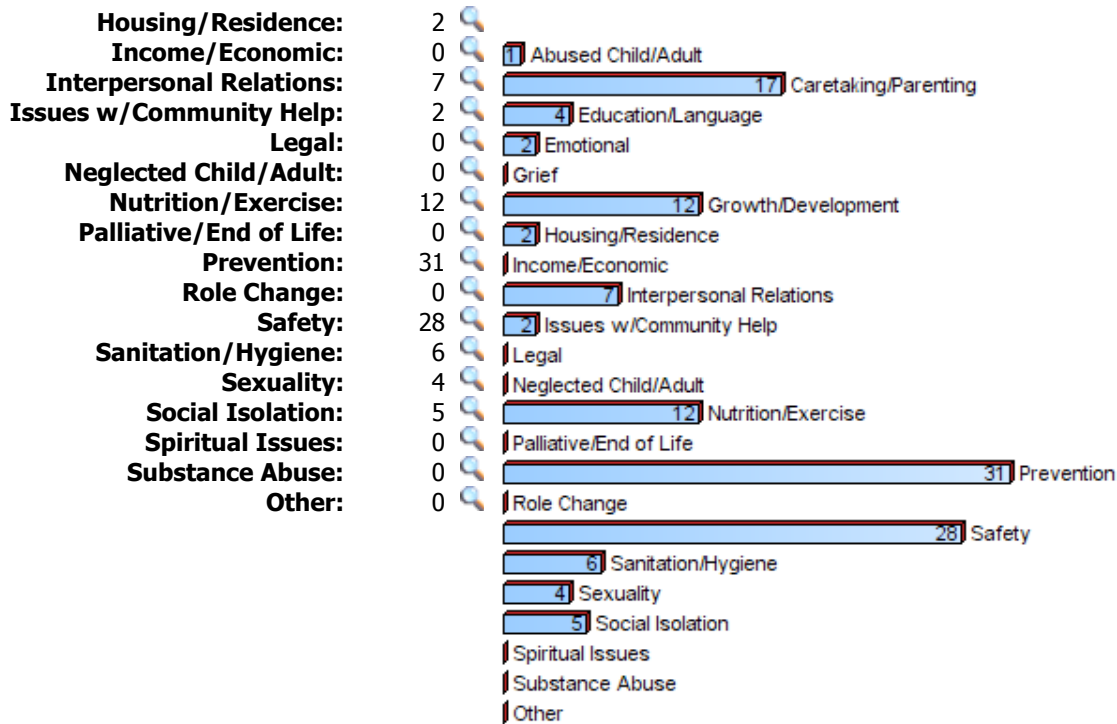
| | |
|---|---|
| **Housing/Residence:** | 2 |
| **Income/Economic:** | 0 |
| **Interpersonal Relations:** | 7 |
| **Issues w/Community Help:** | 2 |
| **Legal:** | 0 |
| **Neglected Child/Adult:** | 0 |
| **Nutrition/Exercise:** | 12 |
| **Palliative/End of Life:** | 0 |
| **Prevention:** | 31 |
| **Role Change:** | 0 |
| **Safety:** | 28 |
| **Sanitation/Hygiene:** | 6 |
| **Sexuality:** | 4 |
| **Social Isolation:** | 5 |
| **Spiritual Issues:** | 0 |
| **Substance Abuse:** | 0 |
| **Other:** | 0 |

1 Abused Child/Adult
17 Caretaking/Parenting
4 Education/Language
2 Emotional
Grief
12 Growth/Development
2 Housing/Residence
Income/Economic
7 Interpersonal Relations
2 Issues w/Community Help
Legal
Neglected Child/Adult
12 Nutrition/Exercise
Palliative/End of Life
31 Prevention
Role Change
28 Safety
6 Sanitation/Hygiene
4 Sexuality
5 Social Isolation
Spiritual Issues
Substance Abuse
Other